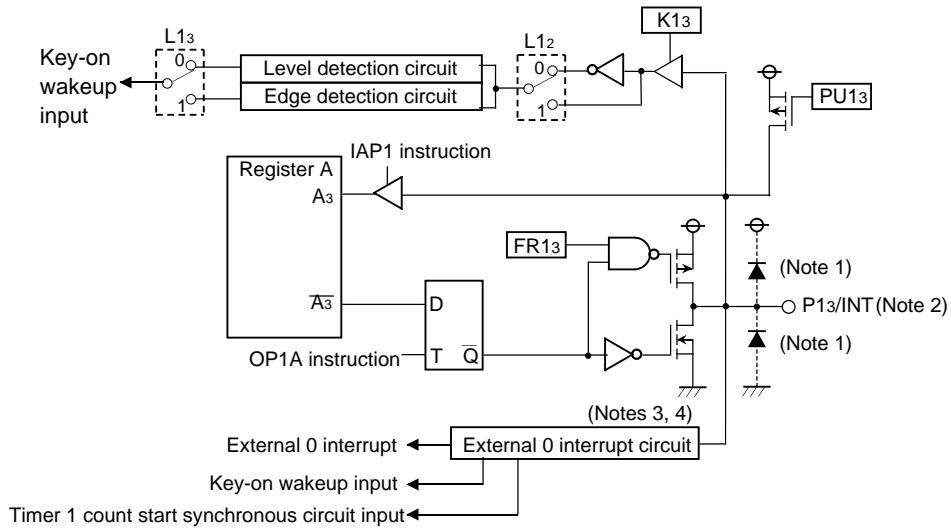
Key-on wakeup input

L1$_3$
0
1

Level detection circuit
Edge detection circuit

L1$_2$
0
1

K1$_3$

PU1$_3$

IAP1 instruction

Register A
A$_3$

FR1$_3$

(Note 1)

$\overline{A_3}$

D

P1$_3$/INT (Note 2)

OP1A instruction
T $\overline{Q}$

(Note 1)

(Notes 3, 4)

External 0 interrupt
External 0 interrupt circuit

Key-on wakeup input

Timer 1 count start synchronous circuit input